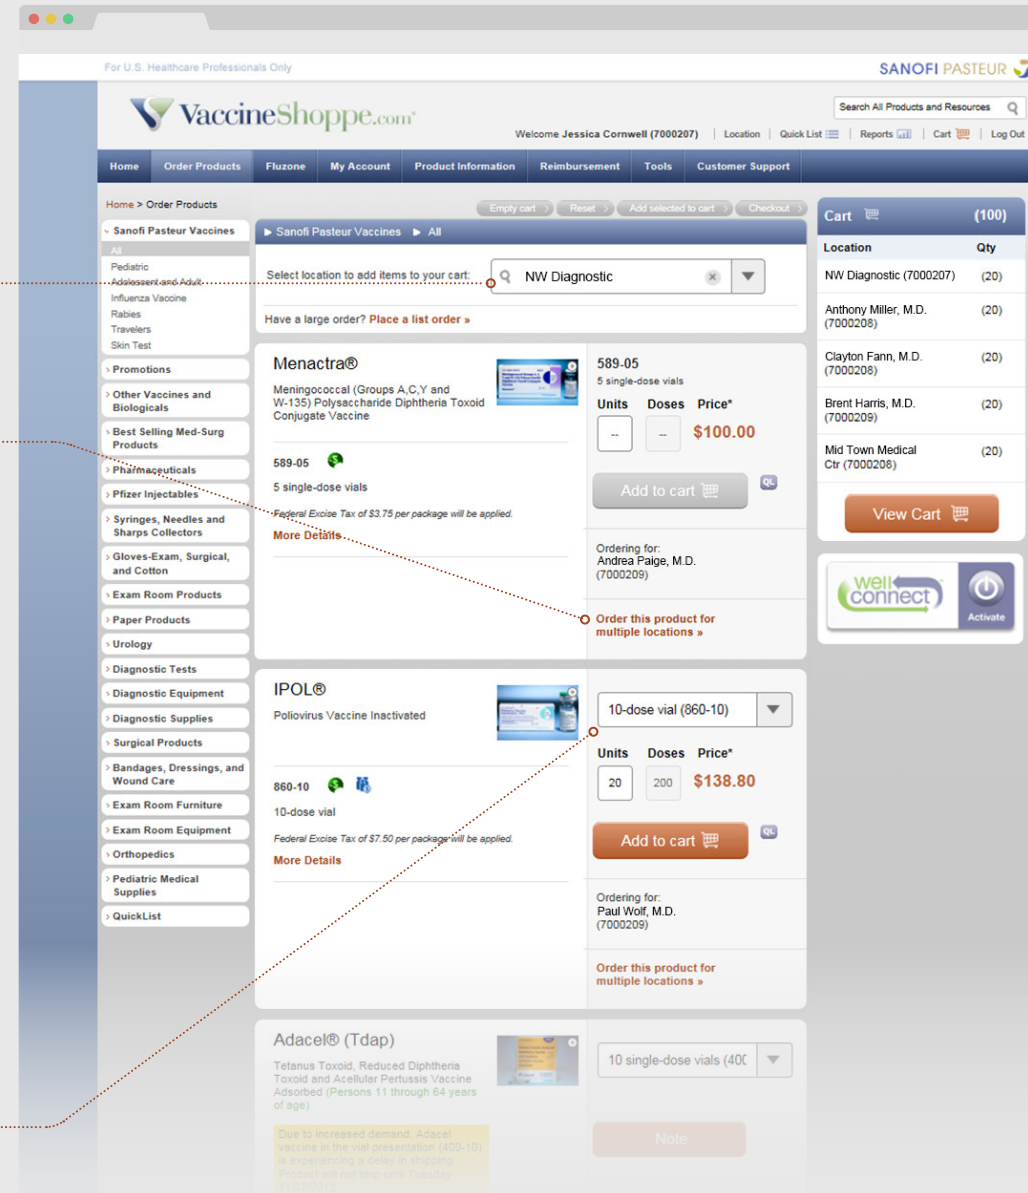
For U.S. Healthcare Professionals Only

SANOFI PASTEUR

VaccineShoppe.com

Search All Products and Resources

Welcome Jessica Cornwell (7000207) | Location | Quick List | Reports | Cart | Log Out

Home | Order Products | Fluzone | My Account | Product Information | Reimbursement | Tools | Customer Support

Home > Order Products

Empty cart | Reset | Add selected to cart | Checkout

Sanofi Pasteur Vaccines
All
Pediatric
Adolescent and Adult
Influenza Vaccine
Rabies
Travelers
Skin Test
Promotions
Other Vaccines and Biologicals
Best Selling Med-Surg Products
Pharmaceuticals
Pfizer Injectables
Syringes, Needles and Sharps Collectors
Gloves-Exam, Surgical, and Cotton
Exam Room Products
Paper Products
Urology
Diagnostic Tests
Diagnostic Equipment
Diagnostic Supplies
Surgical Products
Bandages, Dressings, and Wound Care
Exam Room Furniture
Exam Room Equipment
Orthopedics
Pediatric Medical Supplies
QuickList

Sanofi Pasteur Vaccines ▶ All

Select location to add items to your cart: NW Diagnostic

Have a large order? Place a list order »

Menactra®
Meningococcal (Groups A,C,Y and W-135) Polysaccharide Diphtheria Toxoid Conjugate Vaccine

589-05
5 single-dose vials
Federal Excise Tax of $3.75 per package will be applied.
More Details

589-05
5 single-dose vials
Units | Doses | Price*
-- | -- | $100.00
Add to cart
QL

Ordering for:
Andrea Paige, M.D. (7000209)

Order this product for multiple locations »

IPOL®
Poliovirus Vaccine Inactivated

860-10
10-dose vial
Federal Excise Tax of $7.50 per package will be applied.
More Details

10-dose vial (860-10)
Units | Doses | Price*
20 | 200 | $138.80
Add to cart
QL

Ordering for:
Paul Wolf, M.D. (7000209)

Order this product for multiple locations »

Adacel® (Tdap)
Tetanus Toxoid, Reduced Diphtheria Toxoid and Acellular Pertussis Vaccine Adsorbed (Persons 11 through 64 years of age)

Due to increased demand, Adacel vaccine in the vial presentation (400-10) is experiencing a delay in shipping. Product will not ship until Tuesday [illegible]

10 single-dose vials (40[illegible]

Note

Cart (100)
Location | Qty
NW Diagnostic (7000207) | (20)
Anthony Miller, M.D. (7000208) | (20)
Clayton Fann, M.D. (7000208) | (20)
Brent Harris, M.D. (7000209) | (20)
Mid Town Medical Ctr (7000208) | (20)

View Cart

well connect
Activate